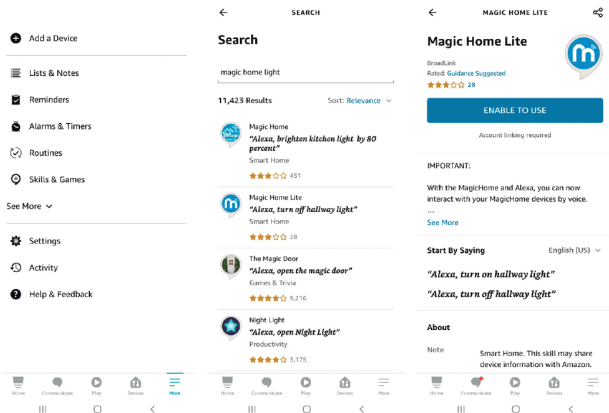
Add a Device

Lists & Notes

Reminders

Alarms & Timers

Routines

Skills & Games

See More

Settings

Activity

Help & Feedback

Home Communicate Play Devices More

SEARCH

Search

magic home light

11,423 Results

Sort: Relevance

Magic Home
"Alexa, brighten kitchen light by 80 percent"
Smart Home
451

Magic Home Lite
"Alexa, turn off hallway light"
Smart Home
28

The Magic Door
"Alexa, open the magic door"
Games & Trivia
9,216

Night Light
"Alexa, open Night Light"
Productivity
3,175

Home Communicate Play Devices More

MAGIC HOME LITE

Magic Home Lite

BroadLink
Rated: Guidance Suggested
28

ENABLE TO USE

Account linking required

IMPORTANT:

With the MagicHome and Alexa, you can now interact with your MagicHome devices by voice.
...

See More

Start By Saying

English (US)

"Alexa, turn on hallway light"

"Alexa, turn off hallway light"

About

Note

Smart Home. This skill may share device information with Amazon.

Home Communicate Play Devices More